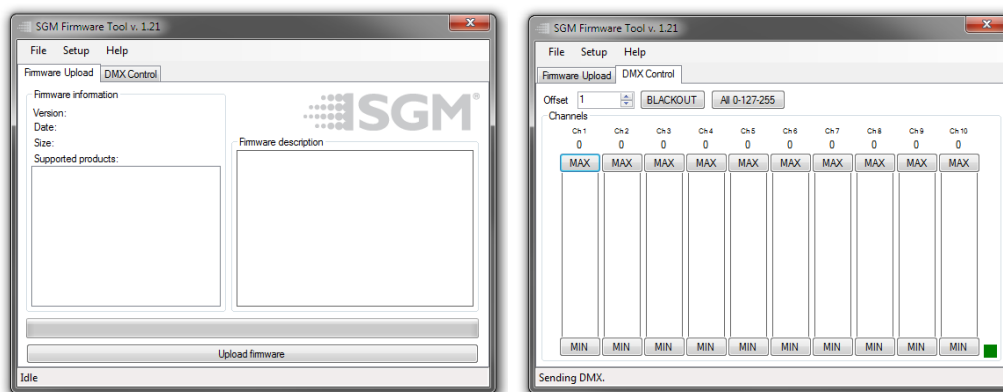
SGM Firmware Tool v. 1.21

File Setup Help

Firmware Upload DMX Control

Firmware information

Version:
Date:
Size:
Supported products:

SGM®

Firmware description

Upload firmware

Idle

SGM Firmware Tool v. 1.21

File Setup Help

Firmware Upload DMX Control

Offset 1 BLACKOUT All 0-127-255

Channels

| Ch 1 | Ch 2 | Ch 3 | Ch 4 | Ch 5 | Ch 6 | Ch 7 | Ch 8 | Ch 9 | Ch 10 |
|---|---|---|---|---|---|---|---|---|---|
| 0 | 0 | 0 | 0 | 0 | 0 | 0 | 0 | 0 | 0 |
| MAX | MAX | MAX | MAX | MAX | MAX | MAX | MAX | MAX | MAX |
| MIN | MIN | MIN | MIN | MIN | MIN | MIN | MIN | MIN | MIN |

Sending DMX.